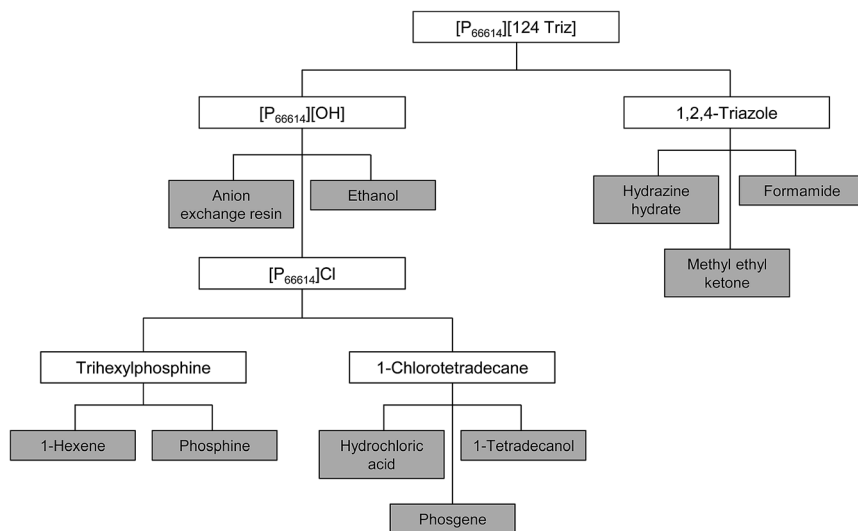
$[P_{66614}]$[124 Triz]

$[P_{66614}]$[OH]

1,2,4-Triazole

Anion exchange resin

Ethanol

Hydrazine hydrate

Formamide

Methyl ethyl ketone

$[P_{66614}]$Cl

Trihexylphosphine

1-Chlorotetradecane

1-Hexene

Phosphine

Hydrochloric acid

1-Tetradecanol

Phosgene